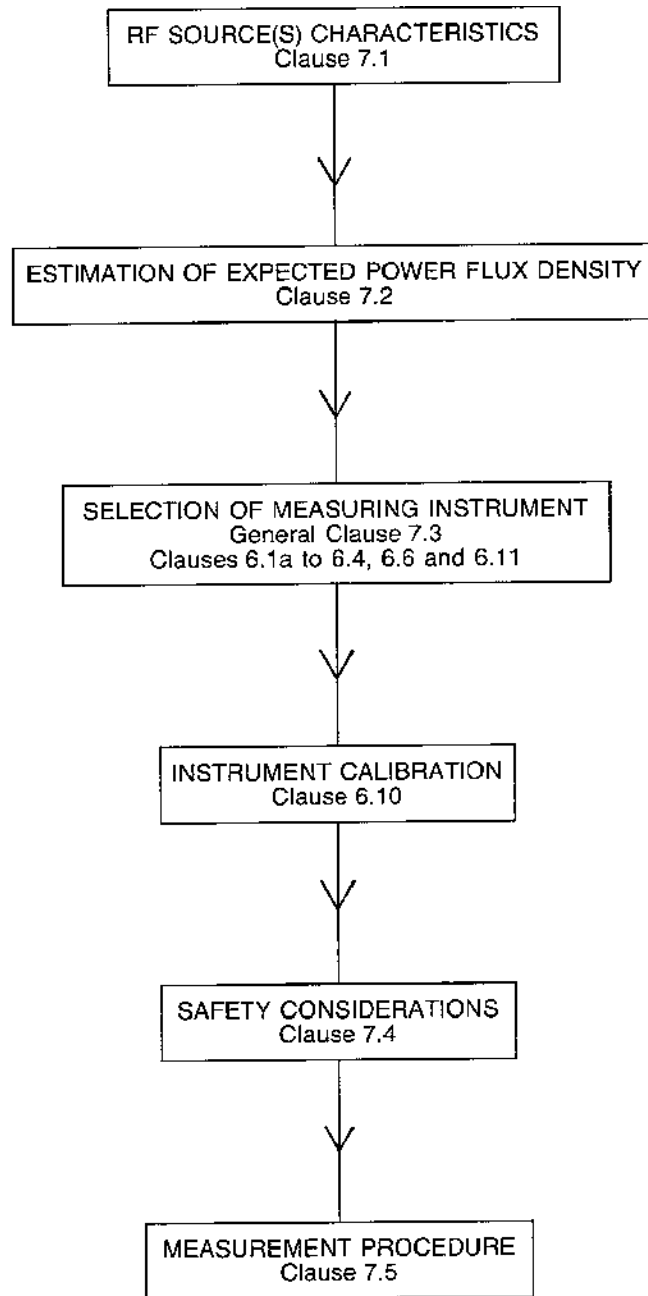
RF SOURCE(S) CHARACTERISTICS
Clause 7.1

ESTIMATION OF EXPECTED POWER FLUX DENSITY
Clause 7.2

SELECTION OF MEASURING INSTRUMENT
General Clause 7.3
Clauses 6.1a to 6.4, 6.6 and 6.11

INSTRUMENT CALIBRATION
Clause 6.10

SAFETY CONSIDERATIONS
Clause 7.4

MEASUREMENT PROCEDURE
Clause 7.5